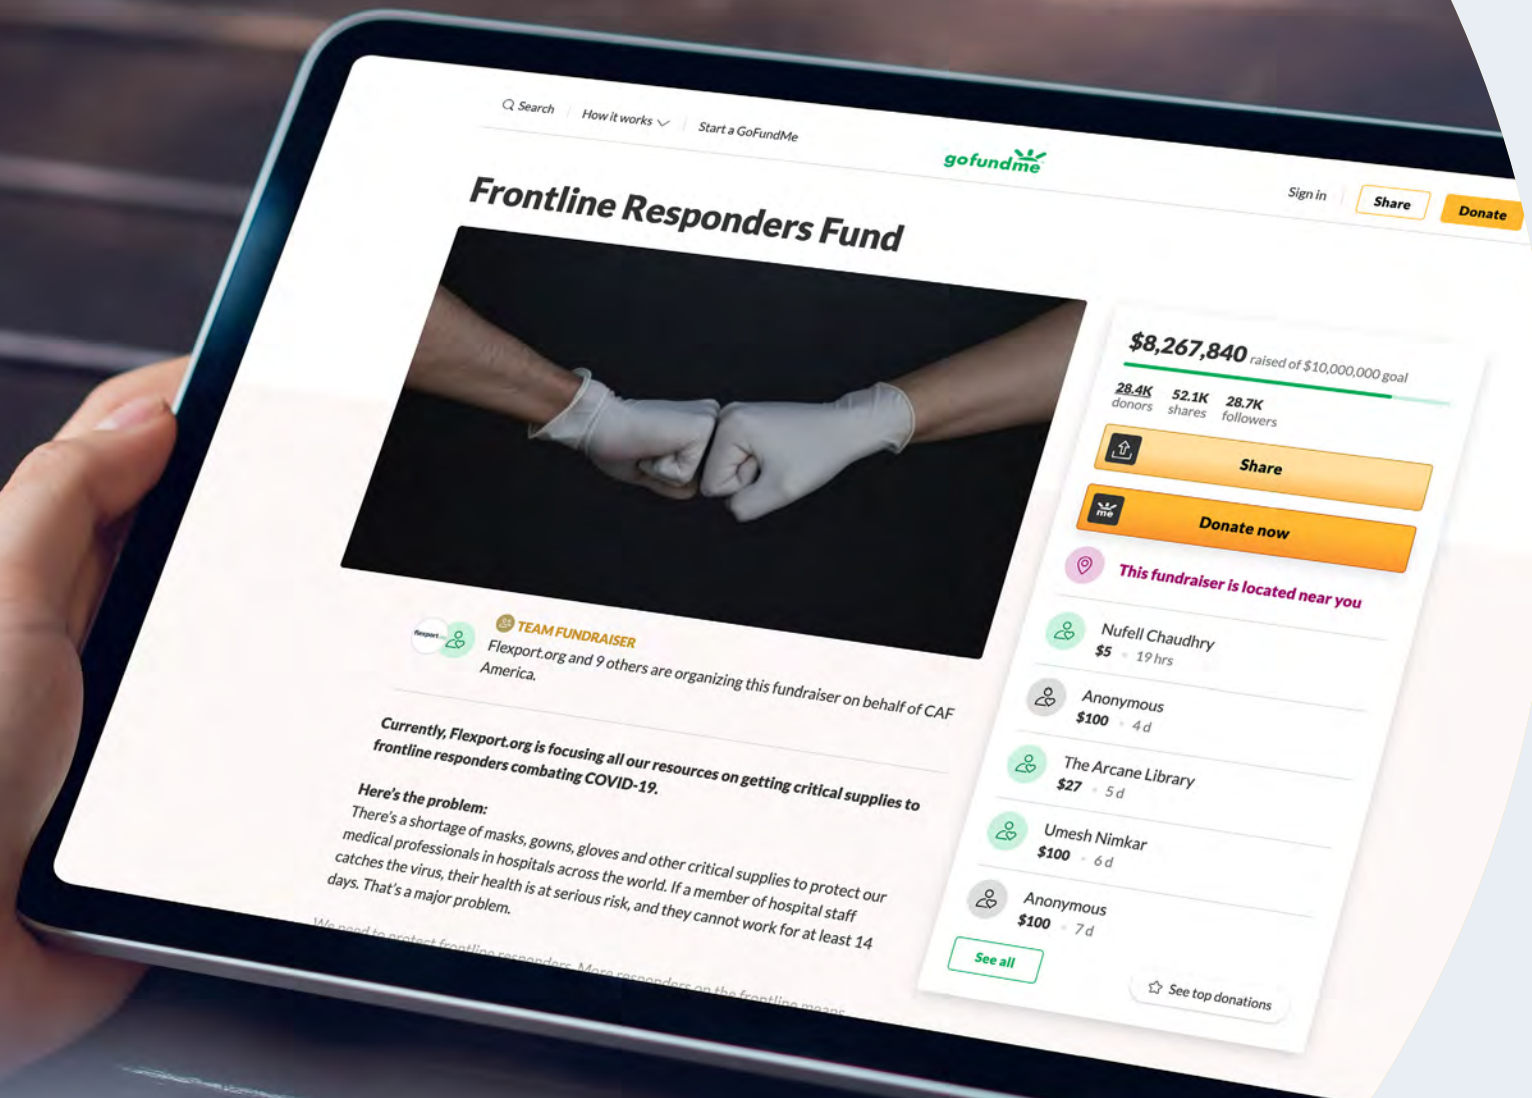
Search How it works Start a GoFundMe

gofundme

Sign in Share Donate

Frontline Responders Fund

$8,267,840 raised of $10,000,000 goal

28.4K donors 52.1K shares 28.7K followers

Share

Donate now

This fundraiser is located near you

Nufell Chaudhry
$5 · 19 hrs

Anonymous
$100 · 4 d

The Arcane Library
$27 · 5 d

Umesh Nimkar
$100 · 6 d

Anonymous
$100 · 7 d

See all

See top donations

flexport

TEAM FUNDRAISER
Flexport.org and 9 others are organizing this fundraiser on behalf of CAF America.

Currently, Flexport.org is focusing all our resources on getting critical supplies to frontline responders combating COVID-19.

Here's the problem:
There's a shortage of masks, gowns, gloves and other critical supplies to protect our medical professionals in hospitals across the world. If a member of hospital staff catches the virus, their health is at serious risk, and they cannot work for at least 14 days. That's a major problem.

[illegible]